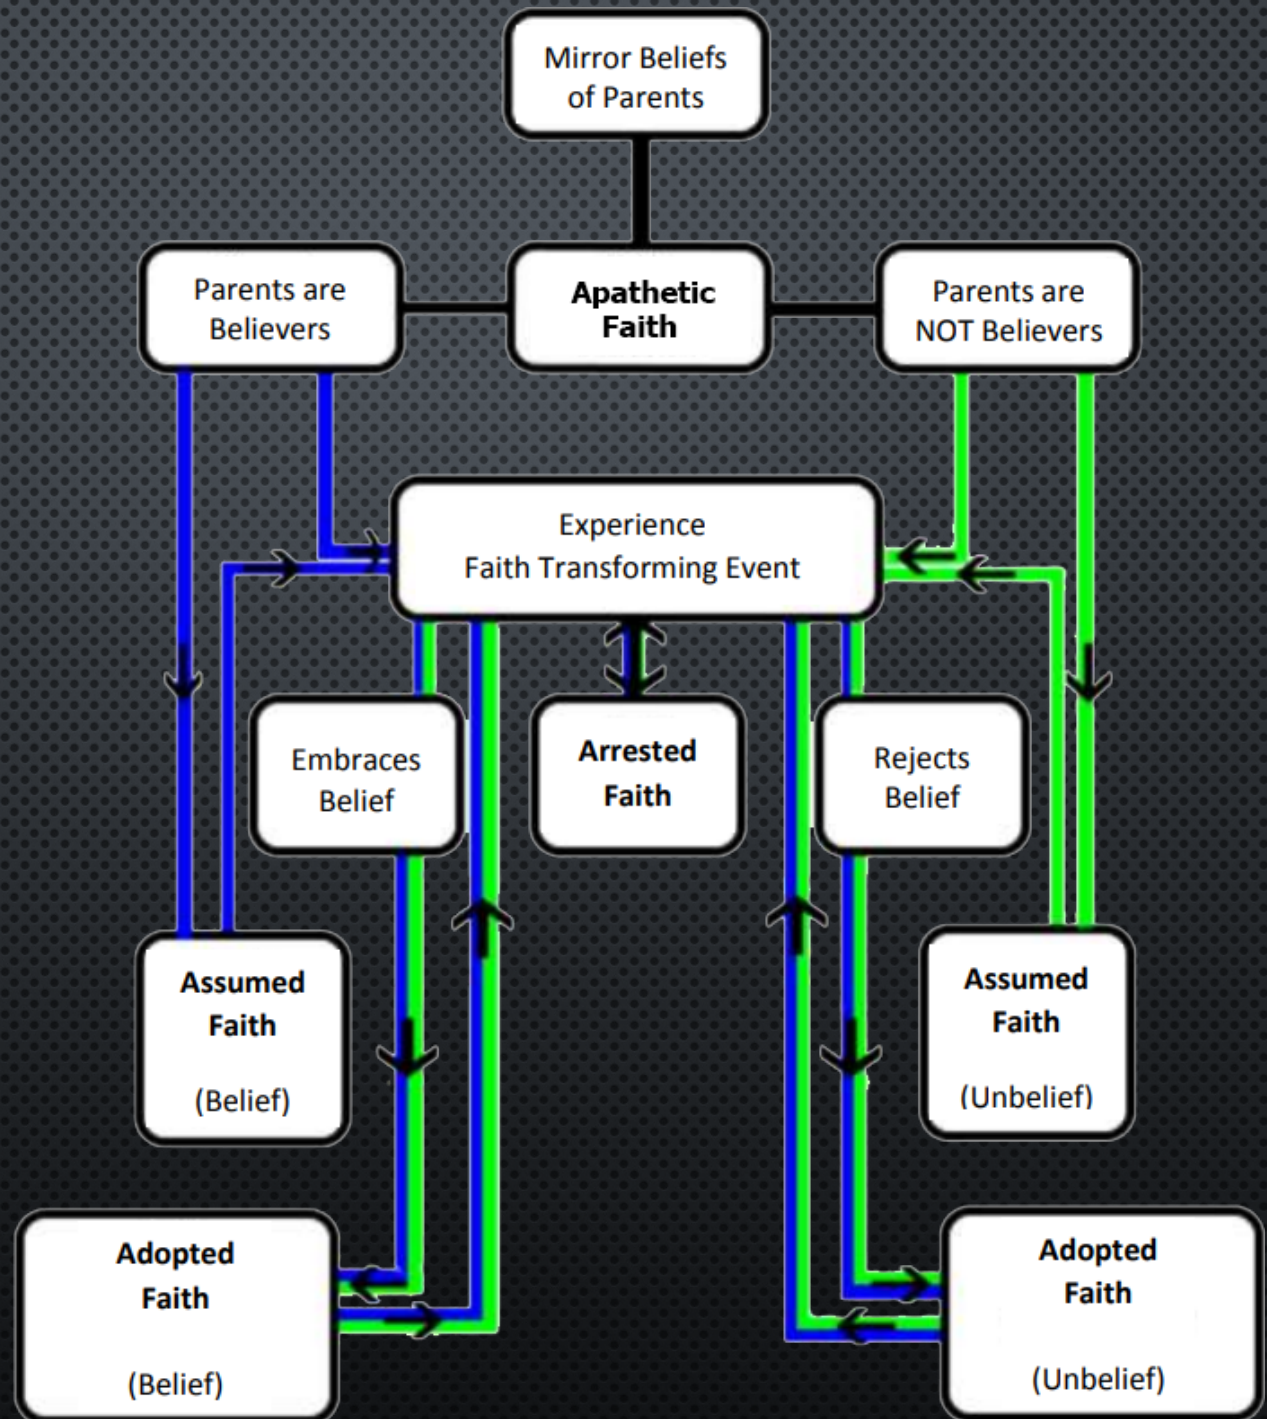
Mirror Beliefs of Parents

Parents are Believers

Apathetic Faith

Parents are NOT Believers

Experience Faith Transforming Event

Embraces Belief

Arrested Faith

Rejects Belief

Assumed Faith

(Belief)

Assumed Faith

(Unbelief)

Adopted Faith

(Belief)

Adopted Faith

(Unbelief)